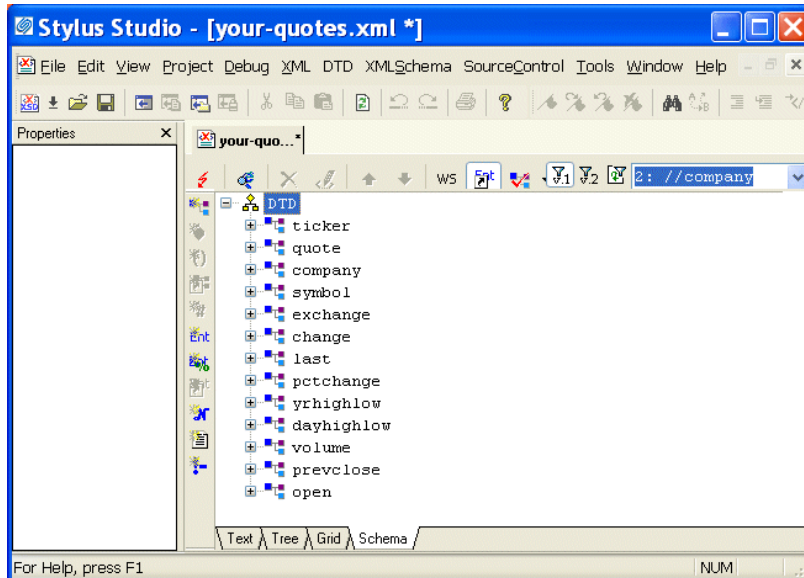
Stylus Studio - [your-quotes.xml *]

File Edit View Project Debug XML DTD XMLSchema SourceControl Tools Window Help

Properties

your-quo...*

WS

2: //company

DTD
ticker
quote
company
symbol
exchange
change
last
pctchange
yrhighlow
dayhighlow
volume
prevclose
open

Text Tree Grid Schema

For Help, press F1

NUM